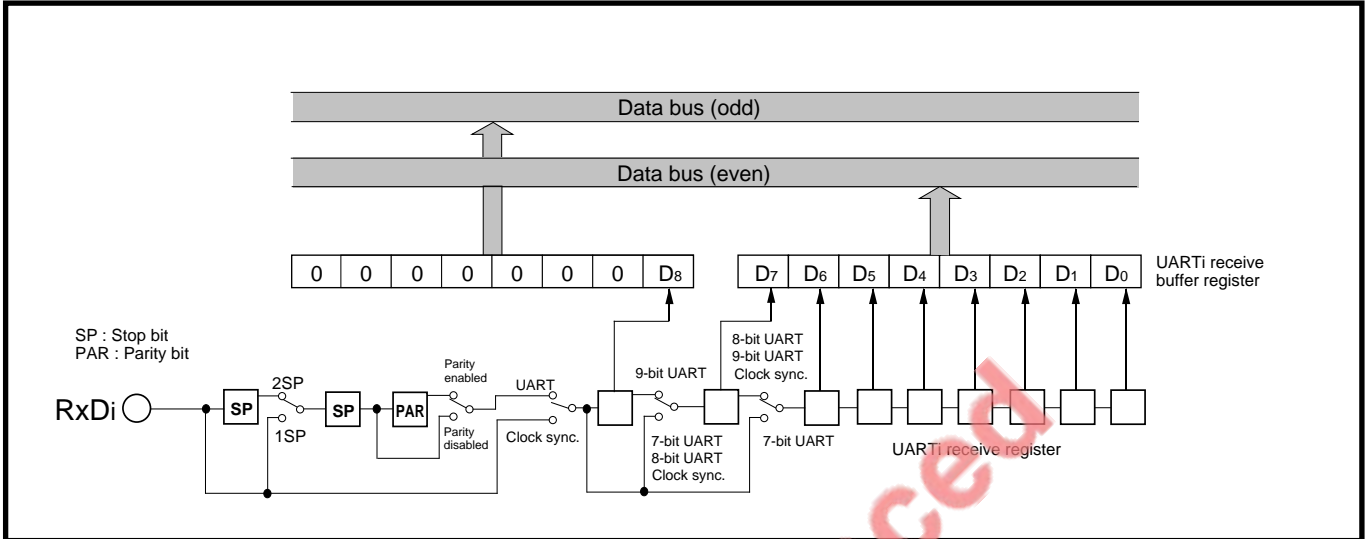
Data bus (odd)

Data bus (even)

| 0 | 0 | 0 | 0 | 0 | 0 | 0 | $D_8$ |
|---|---|---|---|---|---|---|---|

| $D_7$ | $D_6$ | $D_5$ | $D_4$ | $D_3$ | $D_2$ | $D_1$ | $D_0$ |
|---|---|---|---|---|---|---|---|

UARTi receive buffer register

SP : Stop bit
PAR : Parity bit

RxDi

SP

2SP

1SP

SP

PAR

Parity enabled

Parity disabled

UART

Clock sync.

9-bit UART

7-bit UART
8-bit UART
Clock sync.

8-bit UART
9-bit UART
Clock sync.

7-bit UART

UARTi receive register

ced